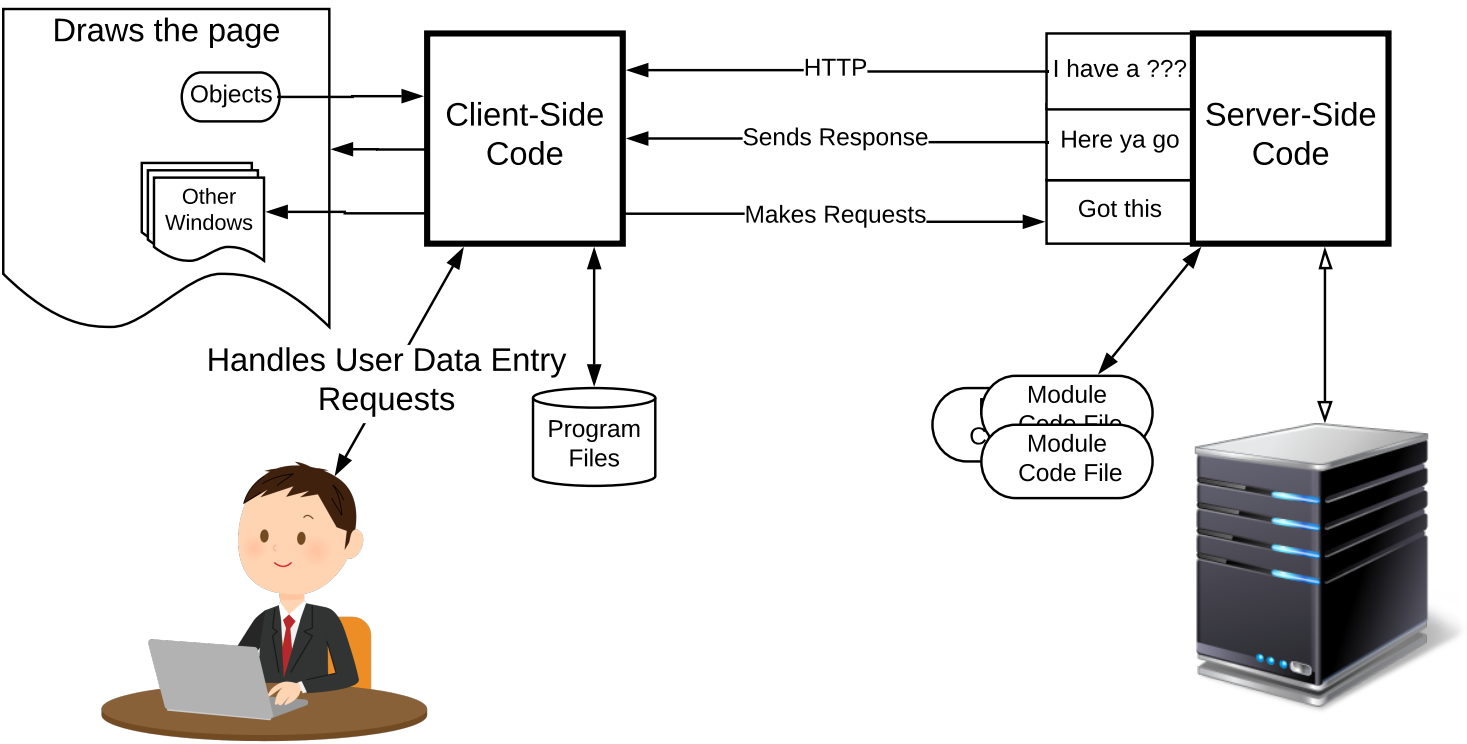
Draws the page

Objects

Other Windows

Client-Side Code

HTTP

Sends Response

Makes Requests

I have a ???

Here ya go

Got this

Server-Side Code

Handles User Data Entry Requests

Program Files

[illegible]

Module Code File

Module Code File